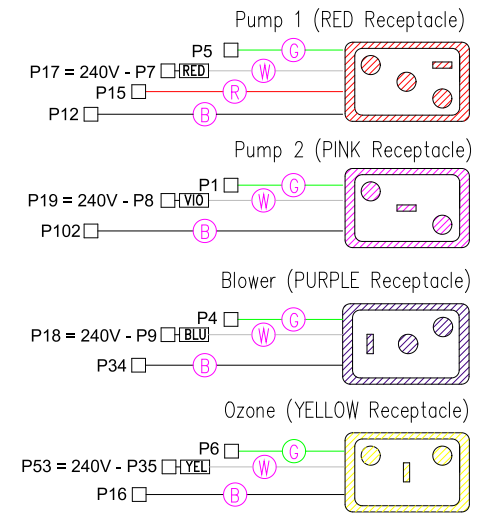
Pump 1 (RED Receptacle)

P5 G
P17 = 240V - P7 RED W
P15 R
P12 B

Pump 2 (PINK Receptacle)

P1 G
P19 = 240V - P8 VIO W
P102 B

Blower (PURPLE Receptacle)

P4 G
P18 = 240V - P9 BLU W
P34 B

Ozone (YELLOW Receptacle)

P6 G
P53 = 240V - P35 YEL W
P16 B